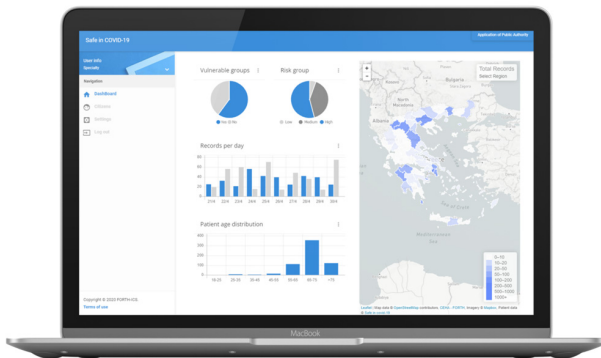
Safe in COVID-19

Application of Public Authority

User Info
Specialty

Navigation

Dashboard

Website

Settings

Log out

Vulnerable groups

Risk group

Yes & No

Low Medium High

Records per day

Patient age distribution

400
300
200
100
0

18-25 25-35 35-45 45-55 55-65 65-75 75+

Total Records
Select Region

Albania

Sea

0-10
10-20
20-50
50-100
100-200
200-500
500-1000
1000+

Leaflet | Map data © OpenStreetMap contributors, CC-BY-SA, Imagery © Mapbox. Patient data © Safe in covid-19

Copyright © 2020 PORTHOS
Terms of use

MacBook